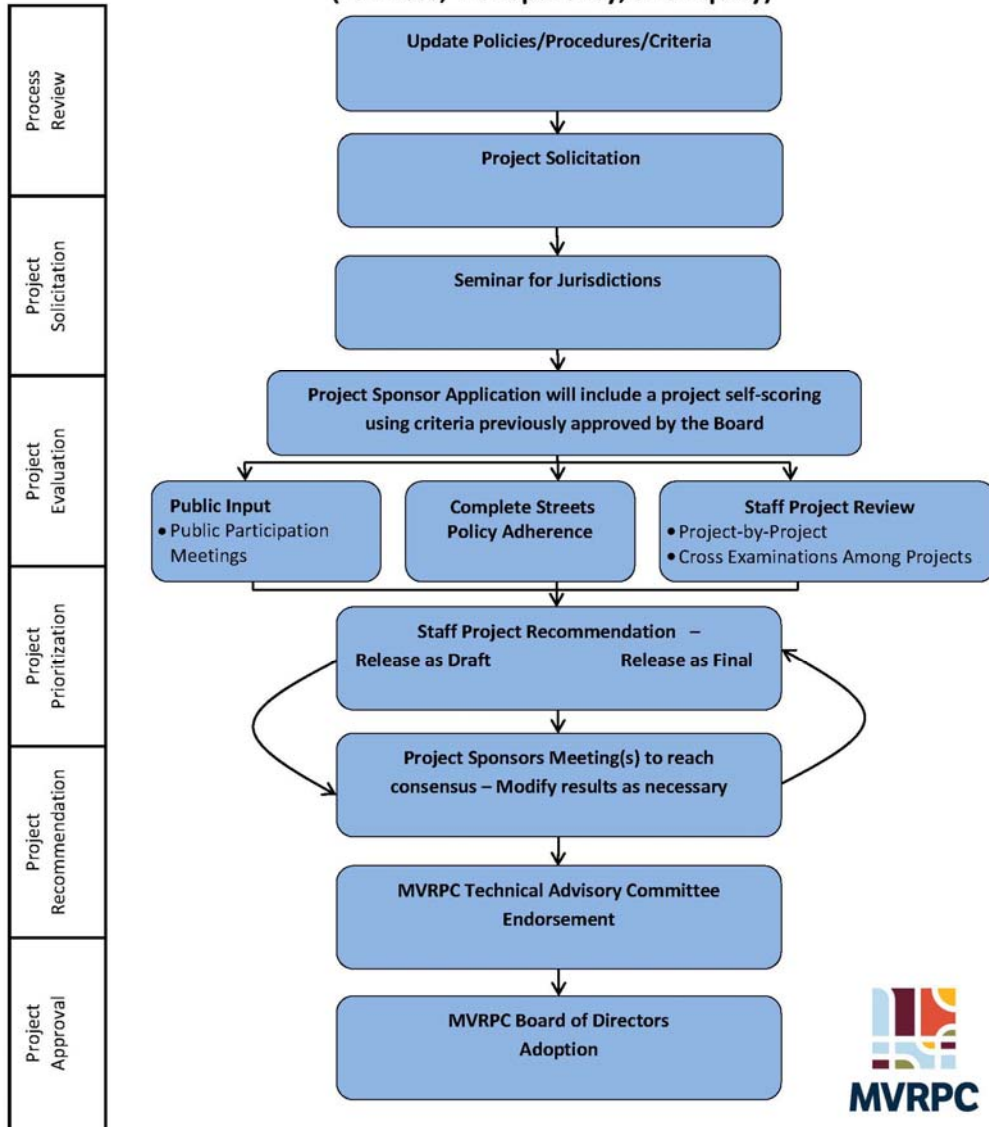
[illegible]

Process Review

Project Solicitation

Project Evaluation

Project Prioritization

Project Recommendation

Project Approval

Update Policies/Procedures/Criteria

Project Solicitation

Seminar for Jurisdictions

Project Sponsor Application will include a project self-scoring using criteria previously approved by the Board

Public Input
• Public Participation Meetings

Complete Streets Policy Adherence

Staff Project Review
• Project-by-Project
• Cross Examinations Among Projects

Staff Project Recommendation –
Release as Draft
Release as Final

Project Sponsors Meeting(s) to reach consensus – Modify results as necessary

MVRPC Technical Advisory Committee Endorsement

MVRPC Board of Directors Adoption

MVRPC